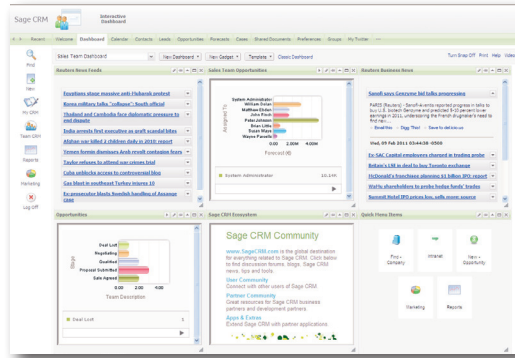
Sage CRM

Interactive Dashboard

Recent | Welcome | Dashboard | Calendar | Contacts | Leads | Opportunities | Forecasts | Cases | Shared Documents | Preferences | Groups | My Tracker

Find

New

My CRM

Team CRM

Reports

Marketing

Log Off

Sales Team Dashboard | New Dashboard | New Gadget | Template | Classic Dashboard

Turn Snap Off | Print | Help | Video

Reuters News Feeds

Egyptians stage massive anti-Mubarak protest
Korea military talks "collapse": South official
Thailand and Cambodia face diplomatic pressure to end dispute
India arrests first executive as graft scandal bites
Afghan war killed 2 children daily in 2010: report
Yemen forms dismisses Arab revolt contagion fears
Taylor refuses to attend war crimes trial
Cuba unblocks access to controversial blog
Gas blast in southeast Turkey injures 10
Ex-prosecutor blasts Swedish handling of Assange case

Sales Team Opportunities

System Administrator
William Dolan
Matthew Dolan
John Finch
Peter Johnson
Brian Little
Susan Maye
Wayne Parsons

Assigned To

0 | 2.00M | 4.00M

Forecast (€)

System Administrator | 10.14K

Reuters Business News

Sanofi says Genzyme bid talks progressing

PARIS (Reuters) - Sanofi-Aventis reported progress in talks to buy U.S. biotech Genzyme and predicted 5-10 percent lower earnings in 2011, underscoring the French drugmaker's need to find ne...

Read this | Digg This! | Save to del.icio.us

Wed, 09 Feb 2011 03:44:46 GMT

Ex-SAC Capital employees charged in trading probe
Britain's LSE in deal to buy Toronto exchange
McDonald's franchises planning $1 billion IPO: report
Warts shareholders to probe hedge funds' trades
Burnett Hotel IPO prices low, spills more: source

Opportunities

Deal Lost
Negotiating
Qualified
Proposal Submitted
Sale Agreed

Stage

Team Description

Deal Lost | 1

Sage CRM Ecosystem

Sage CRM Community

www.SageCRM.com is the global destination for everything related to Sage CRM. Click below to find discussion forums, blogs, Sage CRM news, tips and tools.

User Community
Connect with other users of Sage CRM

Partner Community
Great resources for Sage CRM business partners and development partners

Apps & Extras
Extend Sage CRM with partner applications

Quick Items Items

Find - Company

Intranet

New - Opportunity

Marketing

Reports